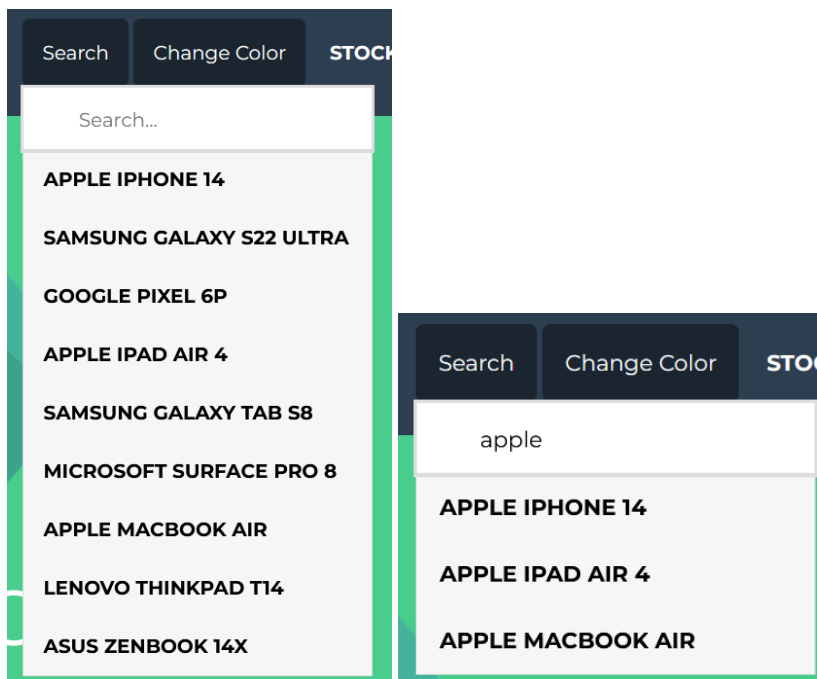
Search Change Color STOCK

Search...

APPLE IPHONE 14

SAMSUNG GALAXY S22 ULTRA

GOOGLE PIXEL 6P

APPLE IPAD AIR 4

SAMSUNG GALAXY TAB S8

MICROSOFT SURFACE PRO 8

APPLE MACBOOK AIR

LENOVO THINKPAD T14

ASUS ZENBOOK 14X

Search Change Color STOC

apple

APPLE IPHONE 14

APPLE IPAD AIR 4

APPLE MACBOOK AIR